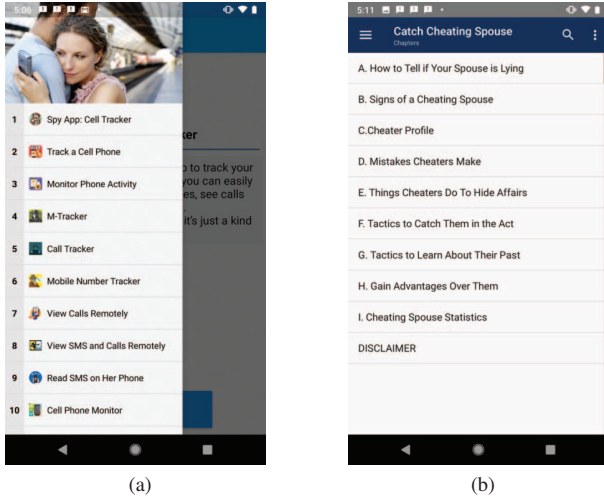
5:06

1 Spy App: Cell Tracker
2 Track a Cell Phone
3 Monitor Phone Activity
4 M-Tracker
5 Call Tracker
6 Mobile Number Tracker
7 View Calls Remotely
8 View SMS and Calls Remotely
9 Read SMS on Her Phone
10 Cell Phone Monitor

cker

p to track your you can easily es, see calls

it's just a kind

(a)

5:11

Catch Cheating Spouse
Chapters

A. How to Tell if Your Spouse is Lying
B. Signs of a Cheating Spouse
C.Cheater Profile
D. Mistakes Cheaters Make
E. Things Cheaters Do To Hide Affairs
F. Tactics to Catch Them in the Act
G. Tactics to Learn About Their Past
H. Gain Advantages Over Them
I. Cheating Spouse Statistics
DISCLAIMER

(b)